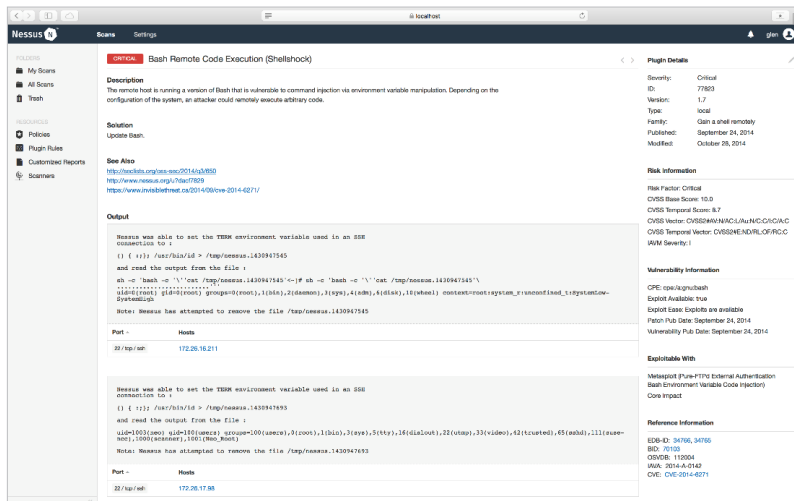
localhost

Nessus N Scans Settings glen

FOLDERS
My Scans
All Scans
Trash

RESOURCES
Policies
Plugin Rules
Customized Reports
Scanners

CRITICAL Bash Remote Code Execution (Shellshock)

Description
The remote host is running a version of Bash that is vulnerable to command injection via environment variable manipulation. Depending on the configuration of the system, an attacker could remotely execute arbitrary code.

Solution
Update Bash.

See Also
http://seclists.org/oss-sec/2014/q3/650
http://www.nessus.org/u?dacf7829
https://www.invisiblethreat.ca/2014/09/cve-2014-6271/

Output

Nessus was able to set the TERM environment variable used in an SSH connection to :

() { :;}; /usr/bin/id > /tmp/nessus.1430947545

and read the output from the file :

sh -c 'bash -c '\'' 'cat /tmp/nessus.1430947545'<-]# sb -c 'bash -c '\''cat /tmp/nessus.1430947545'\
uid=0(root) gid=0(root) groups=0(root),1(bin),2(daemon),3(sys),4(adm),6(disk),10(wheel) context=root:system_r:unconfined_t:SystemLow-SystemHigh

Note: Nessus has attempted to remove the file /tmp/nessus.1430947545

| Port | Hosts |
|---|---|
| 22 / tcp / ssh | 172.26.16.211 |

Nessus was able to set the TERM environment variable used in an SSH connection to :

() { :;}; /usr/bin/id > /tmp/nessus.1430947693

and read the output from the file :

uid=1003(zeo) gid=100(users) groups=100(users),0(root),1(bin),3(sys),5(tty),16(dialout),22(utmp),33(video),42(trusted),65(sshd),111(suse-ncc),1000(scanner),1001(Neo_Root)

Note: Nessus has attempted to remove the file /tmp/nessus.1430947693

| Port | Hosts |
|---|---|
| 22 / tcp / ssh | 172.26.17.98 |

Plugin Details
Severity: Critical
ID: 77823
Version: 1.7
Type: local
Family: Gain a shell remotely
Published: September 24, 2014
Modified: October 28, 2014

Risk Information
Risk Factor: Critical
CVSS Base Score: 10.0
CVSS Temporal Score: 8.7
CVSS Vector: CVSS2#AV:N/AC:L/Au:N/C:C/I:C/A:C
CVSS Temporal Vector: CVSS2#E:ND/RL:OF/RC:C
IAVM Severity: I

Vulnerability Information
CPE: cpe:/a:gnu:bash
Exploit Available: true
Exploit Ease: Exploits are available
Patch Pub Date: September 24, 2014
Vulnerability Pub Date: September 24, 2014

Exploitable With
Metasploit (Pure-FTPd External Authentication Bash Environment Variable Code Injection)
Core Impact

Reference Information
EDB-ID: 34766, 34765
BID: 70103
OSVDB: 112004
IAVA: 2014-A-0142
CVE: CVE-2014-6271